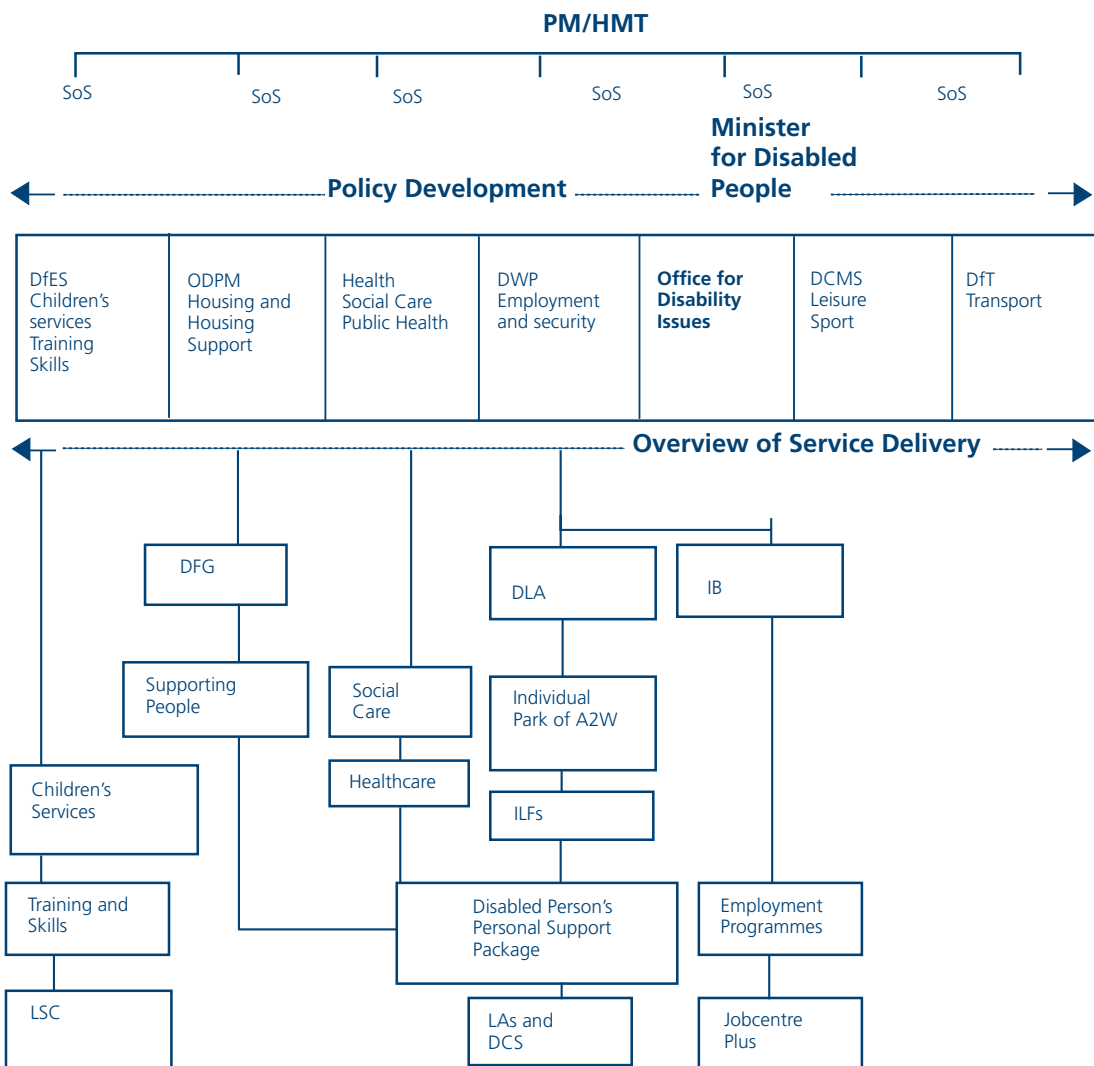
PM/HMT

SoS SoS SoS SoS SoS SoS

Minister for Disabled People

Policy Development

| DfES Children's services Training Skills | ODPM Housing and Housing Support | Health Social Care Public Health | DWP Employment and security | **Office for Disability Issues** | DCMS Leisure Sport | DfT Transport |
|---|---|---|---|---|---|---|

Overview of Service Delivery

DFG

DLA

IB

Supporting People

Social Care

Individual Park of A2W

Healthcare

ILFs

Children's Services

Training and Skills

Disabled Person's Personal Support Package

Employment Programmes

LSC

LAs and DCS

Jobcentre Plus